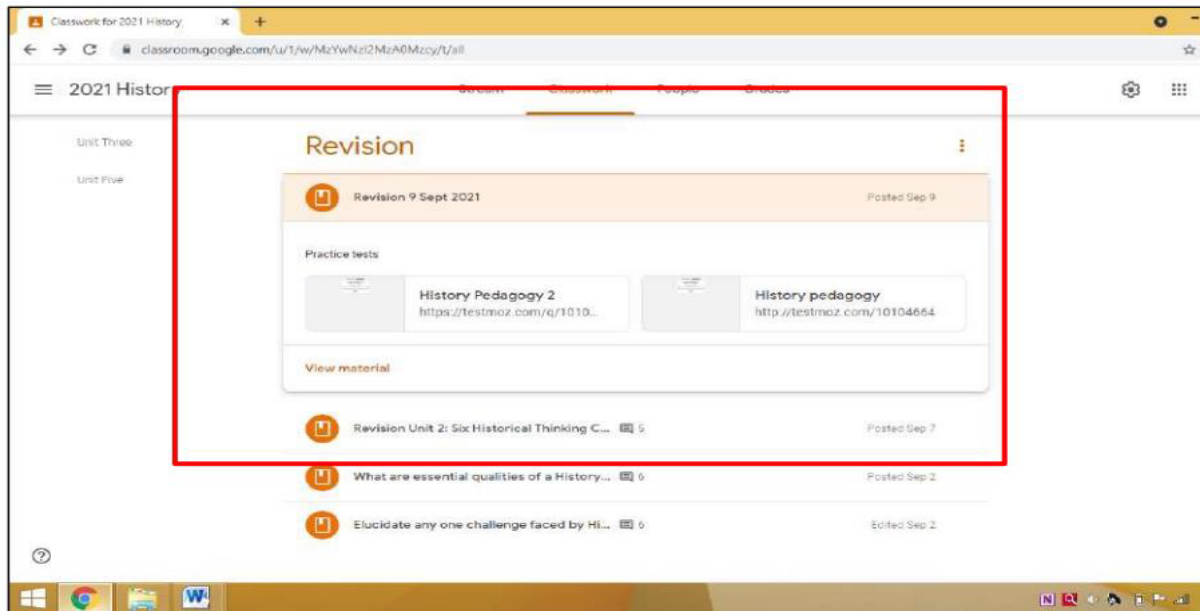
Classwork for 2021 History ×
classroom.google.com/u/1/w/MzYwNzI2MzA0Mzcy/t/all

2021 Histor

Unit Three
Unit Five

Revision

Revision 9 Sept 2021
Posted Sep 9

Practice tests

History Pedagogy 2
https://testmoz.com/q/1010...

History pedagogy
http://testmoz.com/10104664

View material

Revision Unit 2: Six Historical Thinking C... 5
Posted Sep 7

What are essential qualities of a History... 6
Posted Sep 2

Elucidate any one challenge faced by Hi... 6
Edited Sep 2